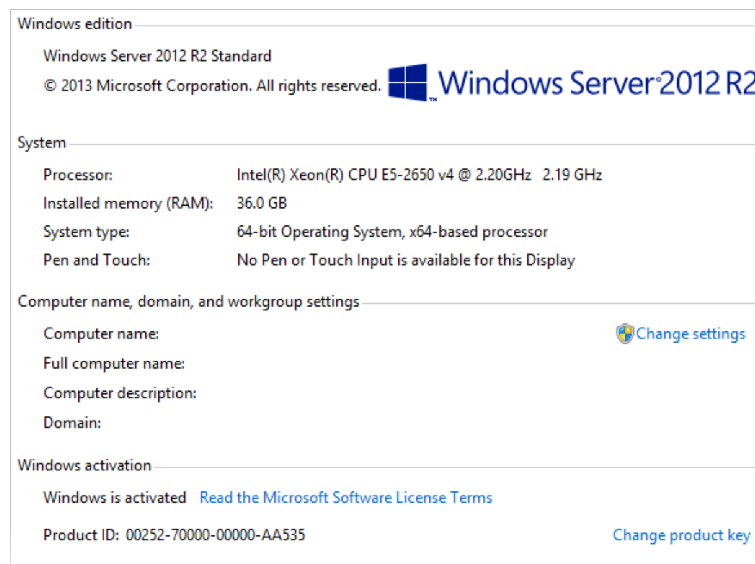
Windows edition

Windows Server 2012 R2 Standard

© 2013 Microsoft Corporation. All rights reserved.

Windows Server® 2012 R2

System

Processor: Intel(R) Xeon(R) CPU E5-2650 v4 @ 2.20GHz 2.19 GHz

Installed memory (RAM): 36.0 GB

System type: 64-bit Operating System, x64-based processor

Pen and Touch: No Pen or Touch Input is available for this Display

Computer name, domain, and workgroup settings

Computer name:

Change settings

Full computer name:

Computer description:

Domain:

Windows activation

Windows is activated Read the Microsoft Software License Terms

Product ID: 00252-70000-00000-AA535

Change product key